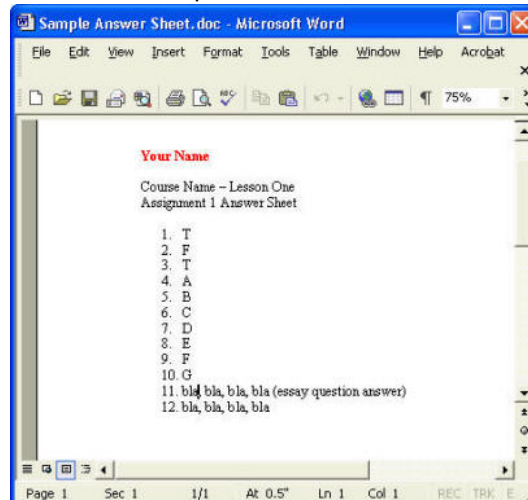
Sample Answer Sheet.doc - Microsoft Word

File Edit View Insert Format Tools Table Window Help Acrobat

75%

Your Name

Course Name – Lesson One
Assignment 1 Answer Sheet

1. T
2. F
3. T
4. A
5. B
6. C
7. D
8. E
9. F
10. G
11. bla, bla, bla, bla (essay question answer)
12. bla, bla, bla, bla

Page 1 Sec 1 1/1 At 0.5" Ln 1 Col 1 REC TRK E